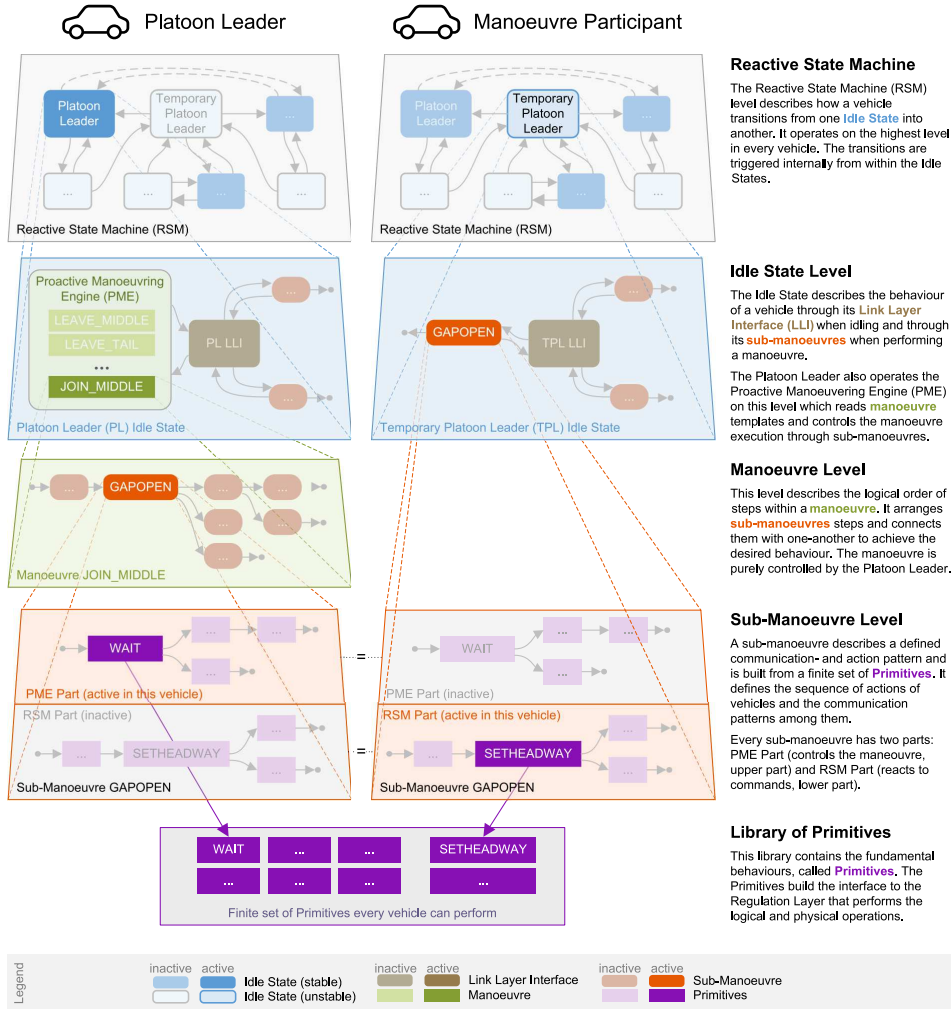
Platoon Leader

Manoeuvre Participant

Platoon Leader

Temporary Platoon Leader

...

...

...

...

...

Reactive State Machine (RSM)

Platoon Leader

Temporary Platoon Leader

...

...

...

...

...

Reactive State Machine (RSM)

Reactive State Machine

The Reactive State Machine (RSM) level describes how a vehicle transitions from one Idle State into another. It operates on the highest level in every vehicle. The transitions are triggered internally from within the Idle States.

Proactive Manoeuvring Engine (PME)

LEAVE_MIDDLE

LEAVE_TAIL

...

JOIN_MIDDLE

PL LLI

...

...

Platoon Leader (PL) Idle State

GAPOPEN

TPL LLI

...

...

Temporary Platoon Leader (TPL) Idle State

Idle State Level

The Idle State describes the behaviour of a vehicle through its Link Layer Interface (LLI) when idling and through its sub-manoeuvres when performing a manoeuvre.

The Platoon Leader also operates the Proactive Manoeuvering Engine (PME) on this level which reads manoeuvre templates and controls the manoeuvre execution through sub-manoeuvres.

...

GAPOPEN

...

...

...

...

...

Manoeuvre JOIN_MIDDLE

Manoeuvre Level

This level describes the logical order of steps within a manoeuvre. It arranges sub-manoeuvres steps and connects them with one-another to achieve the desired behaviour. The manoeuvre is purely controlled by the Platoon Leader.

WAIT

...

...

...

PME Part (active in this vehicle)

RSM Part (inactive)

...

SETHEADWAY

...

...

Sub-Manoeuvre GAPOPEN

=

=

WAIT

...

...

...

PME Part (inactive)

RSM Part (active in this vehicle)

...

SETHEADWAY

...

...

Sub-Manoeuvre GAPOPEN

Sub-Manoeuvre Level

A sub-manoeuvre describes a defined communication- and action pattern and is built from a finite set of Primitives. It defines the sequence of actions of vehicles and the communication patterns among them.

Every sub-manoeuvre has two parts: PME Part (controls the maneuvre, upper part) and RSM Part (reacts to commands, lower part).

WAIT

...

...

SETHEADWAY

...

...

...

...

Finite set of Primitives every vehicle can perform

Library of Primitives

This library contains the fundamental behaviours, called Primitives. The Primitives build the interface to the Regulation Layer that performs the logical and physical operations.

Legend

inactive active

Idle State (stable)

Idle State (unstable)

inactive active

Link Layer Interface

Manoeuvre

inactive active

Sub-Manoeuvre

Primitives